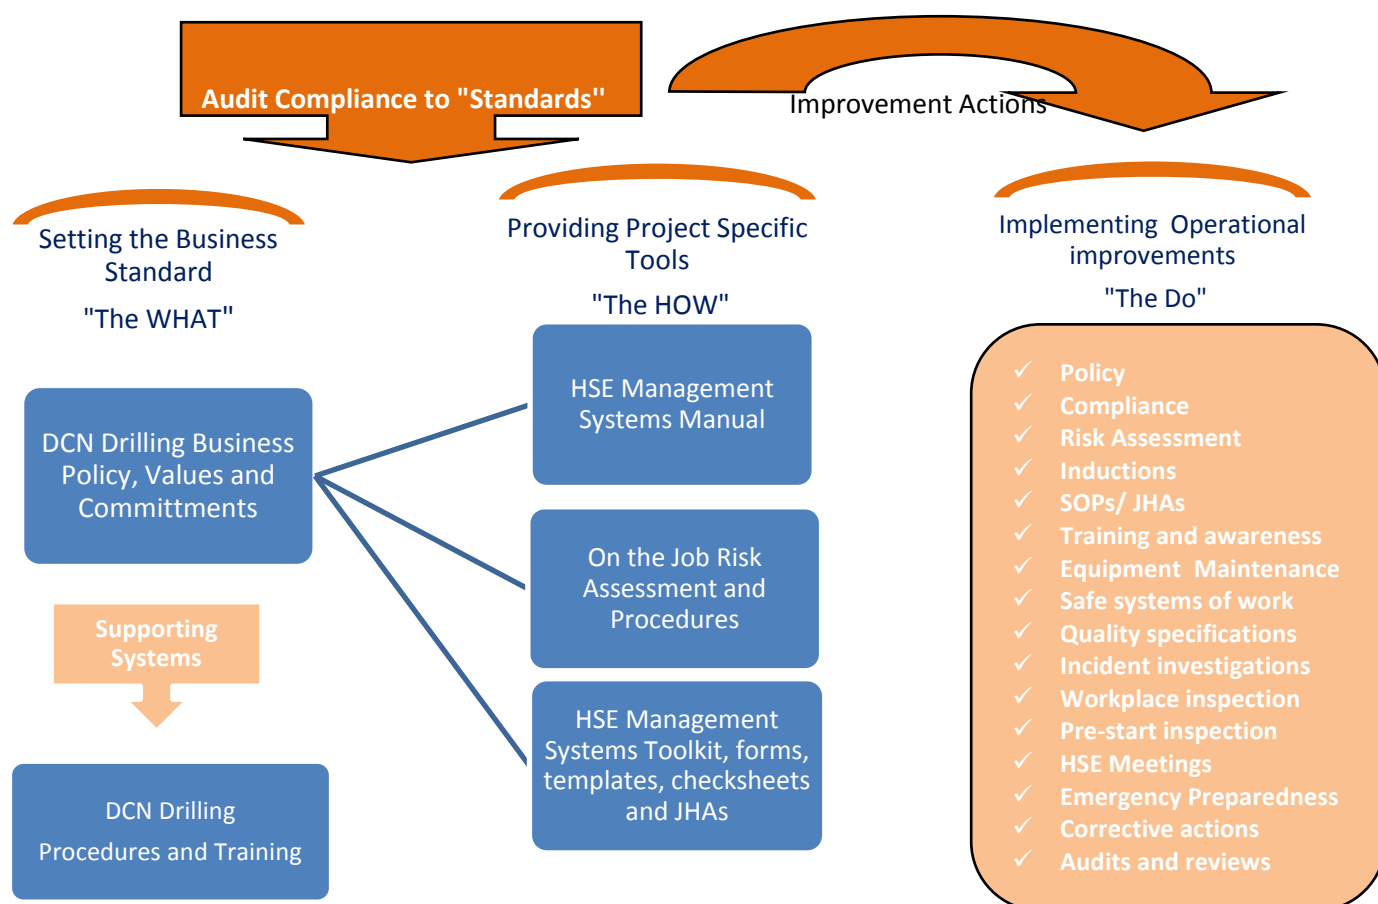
Audit Compliance to "Standards"

Improvement Actions

Setting the Business Standard

"The WHAT"

Providing Project Specific Tools

"The HOW"

Implementing Operational improvements

"The Do"

DCN Drilling Business Policy, Values and Committments

Supporting Systems

DCN Drilling Procedures and Training

HSE Management Systems Manual

On the Job Risk Assessment and Procedures

HSE Management Systems Toolkit, forms, templates, checksheets and JHAs

✓ Policy
✓ Compliance
✓ Risk Assessment
✓ Inductions
✓ SOPs/ JHAs
✓ Training and awareness
✓ Equipment Maintenance
✓ Safe systems of work
✓ Quality specifications
✓ Incident investigations
✓ Workplace inspection
✓ Pre-start inspection
✓ HSE Meetings
✓ Emergency Preparedness
✓ Corrective actions
✓ Audits and reviews